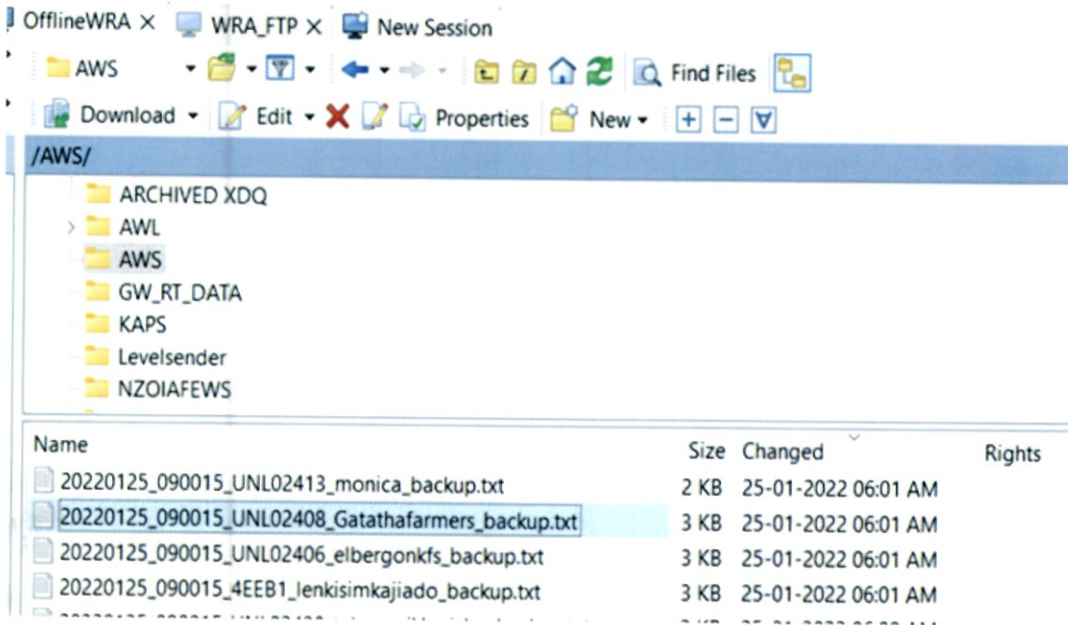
OfflineWRA × WRA_FTP × New Session

AWS

Find Files

Download Edit Properties New

/AWS/

ARCHIVED XDQ
AWL
AWS
GW_RT_DATA
KAPS
Levelsender
NZOIAFEWS

| Name | Size | Changed | Rights |
|---|---|---|---|
| 20220125_090015_UNL02413_monica_backup.txt | 2 KB | 25-01-2022 06:01 AM | |
| 20220125_090015_UNL02408_Gatathafarmers_backup.txt | 3 KB | 25-01-2022 06:01 AM | |
| 20220125_090015_UNL02406_elbergonkfs_backup.txt | 3 KB | 25-01-2022 06:01 AM | |
| 20220125_090015_4EEB1_lenkisimkajiado_backup.txt | 3 KB | 25-01-2022 06:01 AM | |
| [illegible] | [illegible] | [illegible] | |